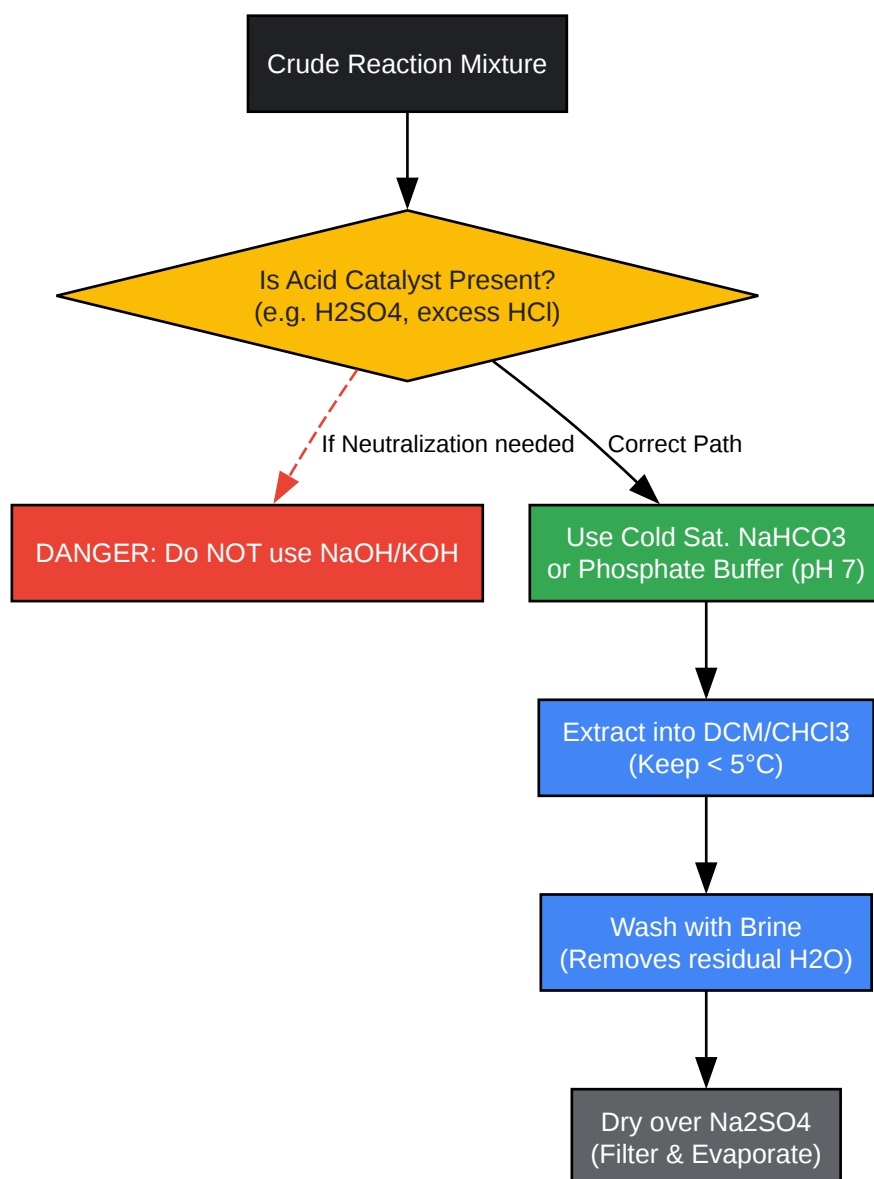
Crude Reaction Mixture

Is Acid Catalyst Present?
(e.g. H2SO4, excess HCl)

If Neutralization needed

Correct Path

DANGER: Do NOT use NaOH/KOH

Use Cold Sat. NaHCO3 or Phosphate Buffer (pH 7)

Extract into DCM/CHCl3 (Keep < 5°C)

Wash with Brine (Removes residual H2O)

Dry over Na2SO4 (Filter & Evaporate)